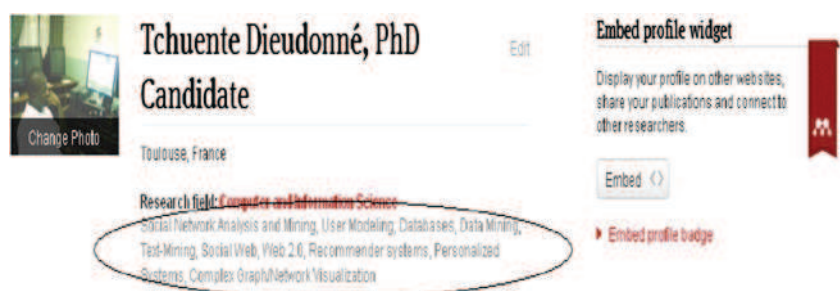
Change Photo

Tchuente Dieudonné, PhD Candidate

Edit

Toulouse, France

Research field: Computer and Information Science
Social Network Analysis and Mining, User Modeling, Databases, Data Mining, Text-Mining, Social Web, Web 2.0, Recommender systems, Personalized Systems, Complex Graph/Network Visualization

Embed profile widget

Display your profile on other websites, share your publications and connect to other researchers.

Embed ‹›

Embed profile badge